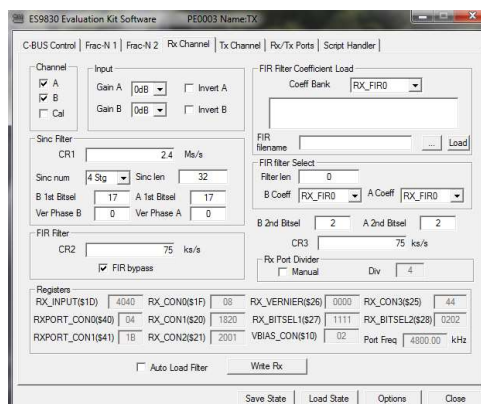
ES9830 Evaluation Kit Software PE0003 Name:TX

C-BUS Control | Frac-N 1 | Frac-N 2 | Rx Channel | Tx Channel | Rx/Tx Ports | Script Handler

Channel
A
B
Cal

Input
Gain A 0dB
Invert A
Gain B 0dB
Invert B

FIR Filter Coefficient Load
Coeff Bank RX_FIR0

FIR filename
...
Load

Sinc Filter
CR1 2.4 Ms/s
Sinc num 4 Stg
Sinc len 32
B 1st Bitsel 17
A 1st Bitsel 17
Ver Phase B 0
Ver Phase A 0

FIR filter Select
Filter len 0
B Coeff RX_FIR0
A Coeff RX_FIR0

B 2nd Bitsel 2
A 2nd Bitsel 2
CR3 75 ks/s

FIR Filter
CR2 75 ks/s
FIR bypass

Rx Port Divider
Manual
Div 4

Registers
RX_INPUT($1D) 4040
RX_CON0($1F) 08
RX_VERNIER($26) 0000
RX_CON3($25) 44
RXPORT_CON0($40) 04
RX_CON1($20) 1820
RX_BITSEL1($27) 1111
RX_BITSEL2($28) 0202
RXPORT_CON1($41) 1B
RX_CON2($21) 2001
VBIAS_CON($10) 02
Port Freq 4800.00 kHz

Auto Load Filter
Write Rx

Save State
Load State
Options
Close